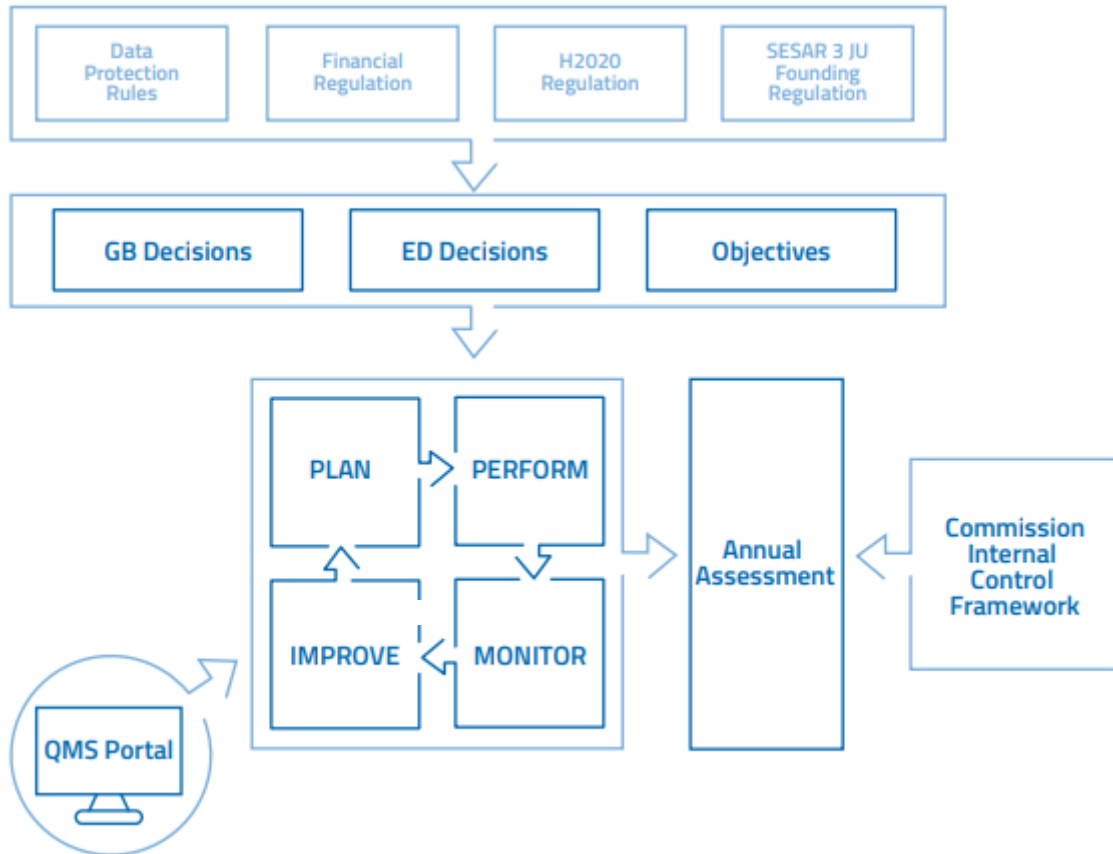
Data Protection Rules

Financial Regulation

H2020 Regulation

SESAR 3 JU Founding Regulation

GB Decisions

ED Decisions

Objectives

PLAN

PERFORM

IMPROVE

MONITOR

Annual Assessment

Commission Internal Control Framework

QMS Portal